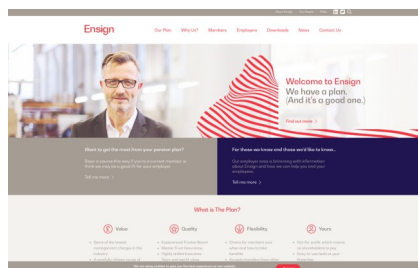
Ensign

Our Plan Why Us? Members Employers Downloads News Contact Us

Welcome to Ensign
We have a plan.
(And it's a good one.)

Find out more >

Want to get the most from your pension plan?

Tell me more >

For those we know and those we'd like to know...

Tell me more >

What is The Plan?

Value

Quality

Flexibility

Yours

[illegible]